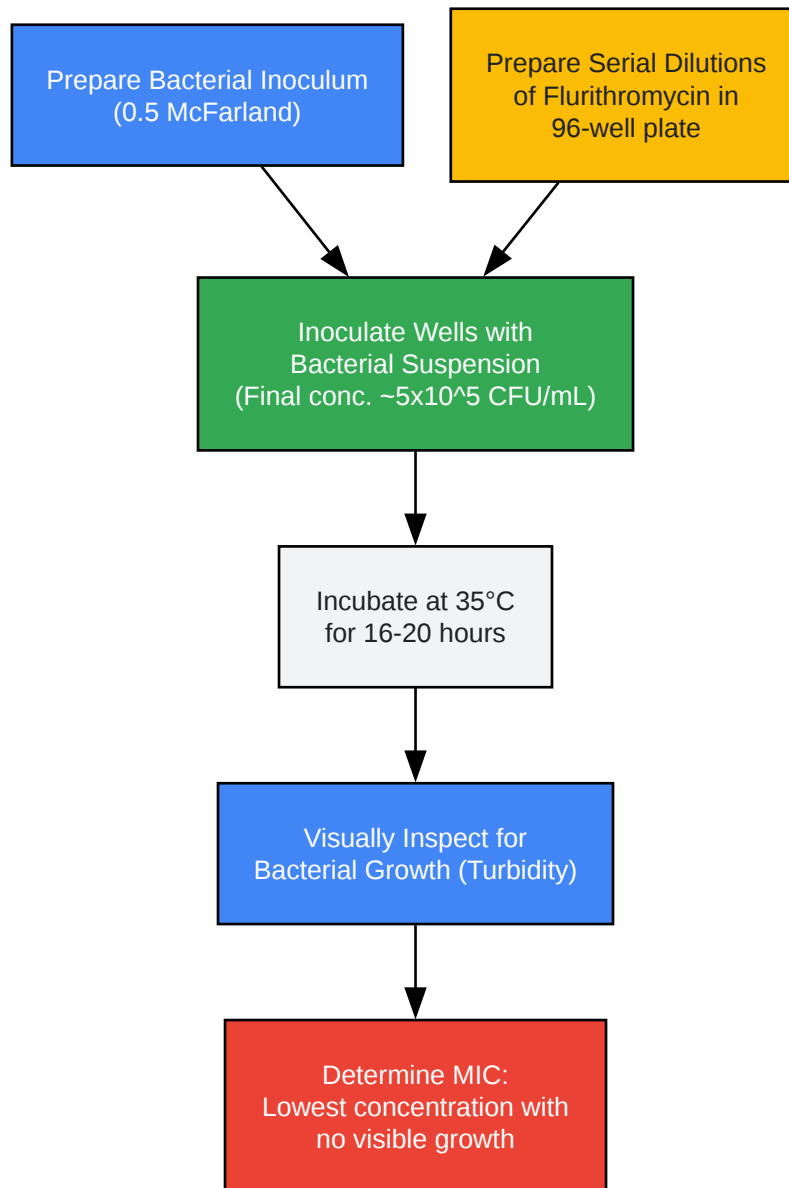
Prepare Bacterial Inoculum
(0.5 McFarland)

Prepare Serial Dilutions
of Flurithromycin in
96-well plate

Inoculate Wells with
Bacterial Suspension
(Final conc. ~5x10^5 CFU/mL)

Incubate at 35°C
for 16-20 hours

Visually Inspect for
Bacterial Growth (Turbidity)

Determine MIC:
Lowest concentration with
no visible growth